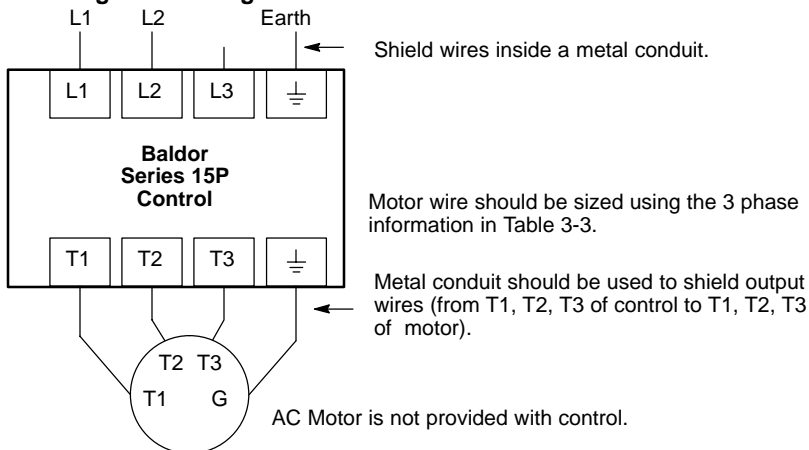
L1 L2 Earth

Shield wires inside a metal conduit.

L1 L2 L3

Baldor
Series 15P
Control

Motor wire should be sized using the 3 phase information in Table 3-3.

T1 T2 T3

Metal conduit should be used to shield output wires (from T1, T2, T3 of control to T1, T2, T3 of motor).

T2 T3
T1 G

AC Motor is not provided with control.